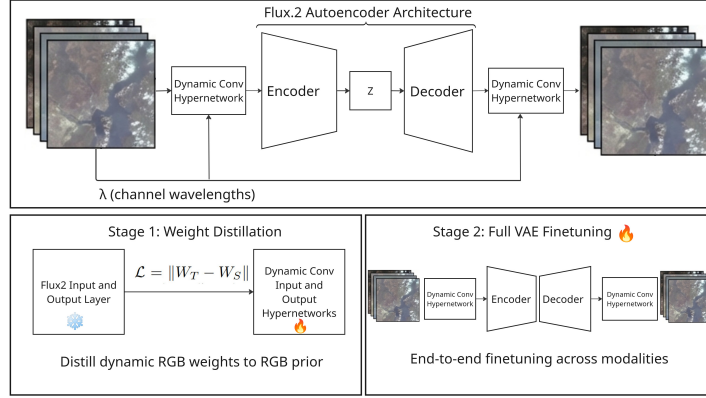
Flux.2 Autoencoder Architecture

Dynamic Conv Hypernetwork

Encoder

z

Decoder

Dynamic Conv Hypernetwork

λ (channel wavelengths)

Stage 1: Weight Distillation

Flux2 Input and Output Layer

$\mathcal{L} = \|W_T - W_S\|$

Dynamic Conv Input and Output Hypernetworks

Distill dynamic RGB weights to RGB prior

Stage 2: Full VAE Finetuning

Dynamic Conv Hypernetwork

Encoder

Decoder

Dynamic Conv Hypernetwork

End-to-end finetuning across modalities